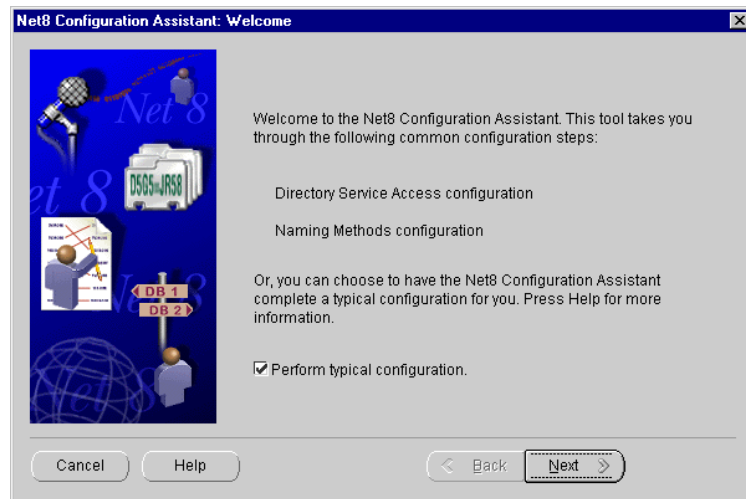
Net8 Configuration Assistant: Welcome

Net 8

Net 8

D5G5JR58

DB 1

DB 2

Welcome to the Net8 Configuration Assistant. This tool takes you through the following common configuration steps:

Directory Service Access configuration

Naming Methods configuration

Or, you can choose to have the Net8 Configuration Assistant complete a typical configuration for you. Press Help for more information.

☑ Perform typical configuration.

Cancel

Help

< Back

Next >